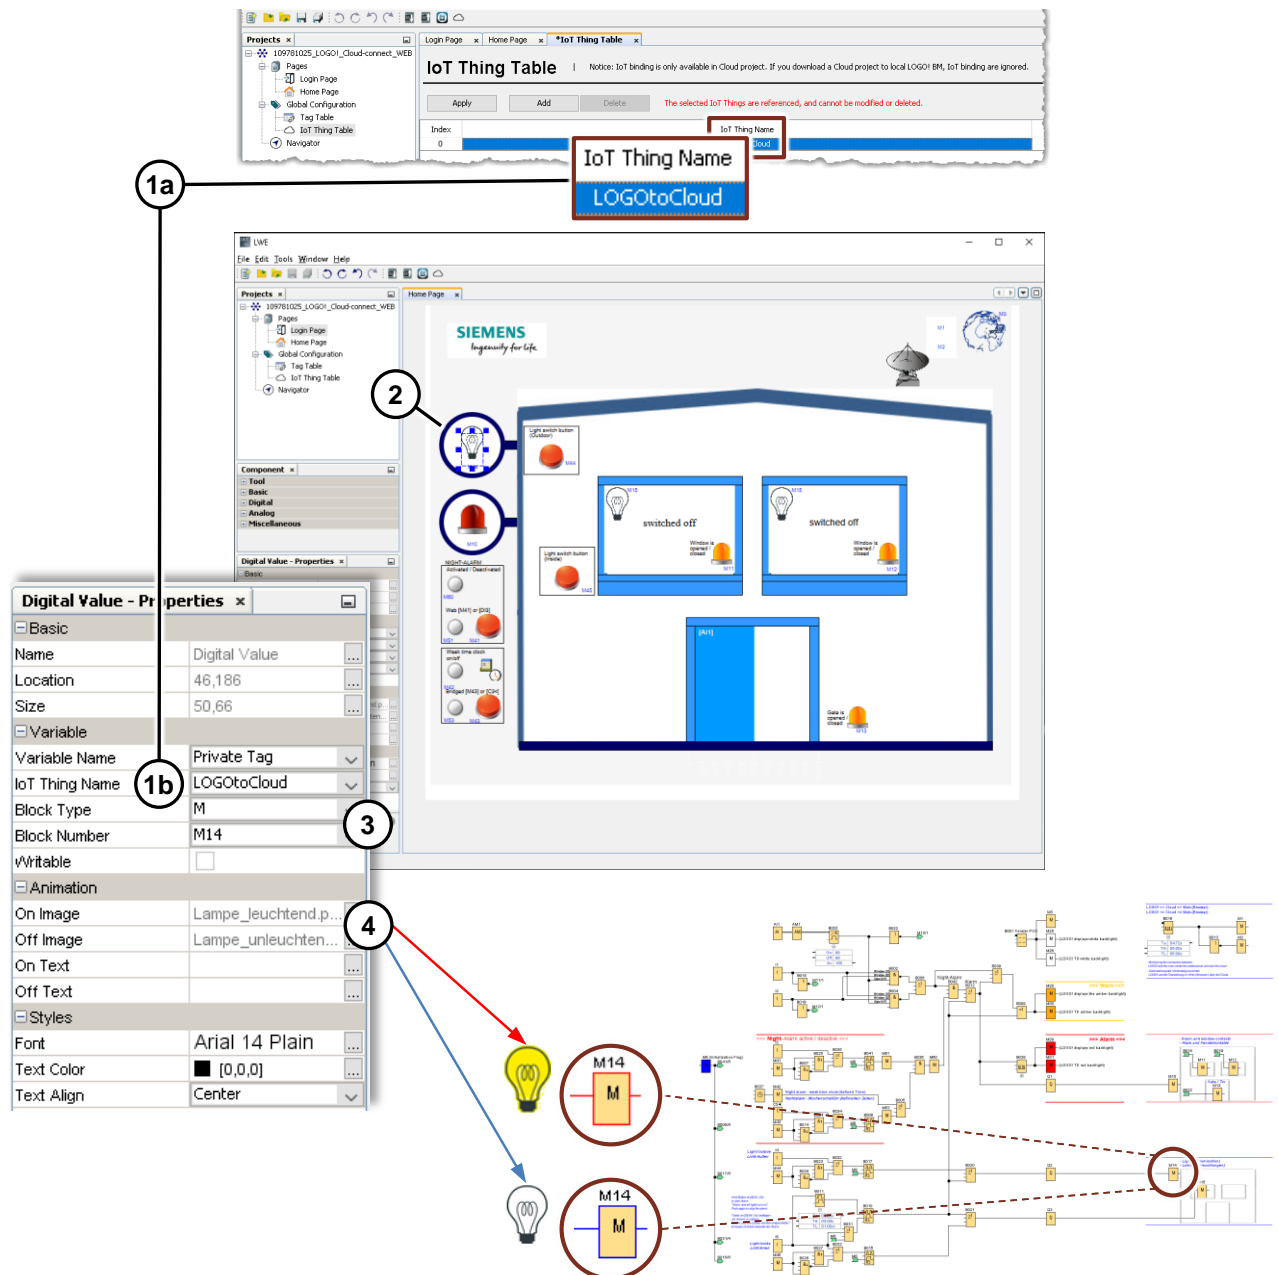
Projects ×
109781025_LOGO!_Cloud-connect_WEB
Pages
Login Page
Home Page
Global Configuration
Tag Table
IoT Thing Table
Navigator

Login Page × Home Page × *IoT Thing Table ×

IoT Thing Table | Notice: IoT binding is only available in Cloud project. If you download a Cloud project to local LOGO! BM, IoT binding are ignored.

Apply Add Delete The selected IoT Things are referenced, and cannot be modified or deleted.

Index IoT Thing Name
0

IoT Thing Name
LOGOtoCloud

1a

LWE
File Edit Tools Window Help

Projects ×
109781025_LOGO!_Cloud-connect_WEB
Pages
Login Page
Home Page
Global Configuration
Tag Table
IoT Thing Table
Navigator

Home Page ×

SIEMENS
Ingenuity for life

2

Light switch button (Outdoor)
switched off
Window is opened / closed
switched off
Window is opened / closed
Light switch button (Inside)
NIGHT-ALARM
Activated / Deactivated
Gate is opened / closed

Component ×
Tool
Basic
Digital
Analog
Miscellaneous

Digital Value - Properties ×

Digital Value - Properties ×
Basic
Name Digital Value
Location 46,186
Size 50,66
Variable
Variable Name Private Tag
IoT Thing Name LOGOtoCloud
Block Type M
Block Number M14
Writable
Animation
On Image Lampe_leuchtend.p...
Off Image Lampe_unleuchten...
On Text
Off Text
Styles
Font Arial 14 Plain
Text Color [0,0,0]
Text Align Center

1b
3
4

M14
M
M14
M